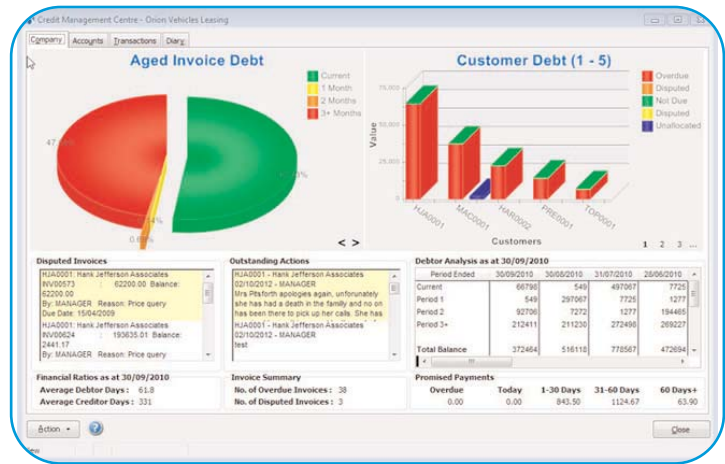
Credit Management Centre - Orion Vehicles Leasing

Company | Accounts | Transactions | Diary

Aged Invoice Debt

Current
1 Month
2 Months
3+ Months

47.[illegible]%
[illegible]%
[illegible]%
0.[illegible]%

Customer Debt (1 - 5)

Overdue
Disputed
Not Due
Disputed
Unallocated

75,000
50,000
25,000
0

Value

HJA0001
MAC0001
HAR0002
PRE0001
TOP0001

Customers

< >

1 2 3 ...

Disputed Invoices

HJA0001: Hank Jefferson Associates
INV00573 : 62200.00 Balance: 62200.00
By: MANAGER Reason: Price query
Due Date: 15/04/2009

HJA0001: Hank Jefferson Associates
INV00624 : 193635.01 Balance: 2441.17
By: MANAGER Reason: Price query

Outstanding Actions

HJA0001 - Hank Jefferson Associates
02/10/2012 - MANAGER
Mrs Pitsforth apologies again, unforunately she has had a death in the family and no on has been there to pick up her calls. She has

HJA0001 - Hank Jefferson Associates
02/10/2012 - MANAGER
test

Debtor Analysis as at 30/09/2010

| Period Ended | 30/09/2010 | 30/08/2010 | 31/07/2010 | 28/06/2010 |
|---|---|---|---|---|
| Current | 66798 | 549 | 497067 | 7725 |
| Period 1 | 549 | 297067 | 7725 | 1277 |
| Period 2 | 92706 | 7272 | 1277 | 194465 |
| Period 3+ | 212411 | 211230 | 272498 | 269227 |
| Total Balance | 372464 | 516118 | 778567 | 472694 |

Financial Ratios as at 30/09/2010
Average Debtor Days : 61.8
Average Creditor Days : 331

Invoice Summary
No. of Overdue Invoices : 38
No. of Disputed Invoices : 3

Promised Payments

| Overdue | Today | 1-30 Days | 31-60 Days | 60 Days+ |
|---|---|---|---|---|
| 0.00 | 0.00 | 843.50 | 1124.67 | 63.90 |

Action

Close